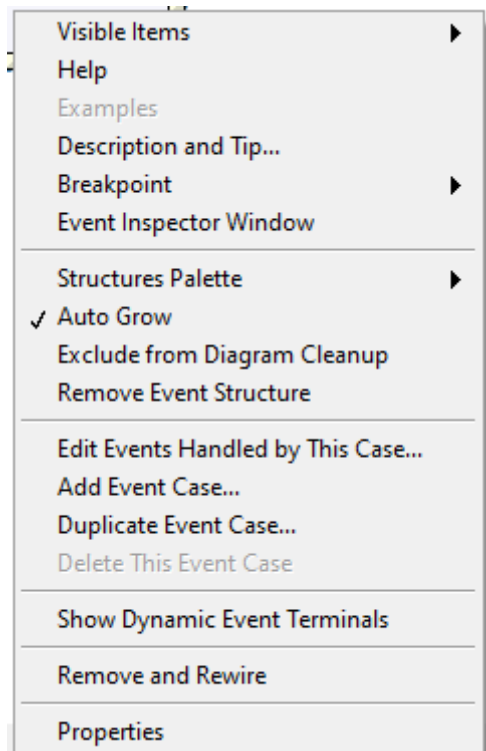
Visible Items
Help
Examples
Description and Tip...
Breakpoint
Event Inspector Window

Structures Palette
✓ Auto Grow
Exclude from Diagram Cleanup
Remove Event Structure

Edit Events Handled by This Case...
Add Event Case...
Duplicate Event Case...
Delete This Event Case

Show Dynamic Event Terminals

Remove and Rewire

Properties